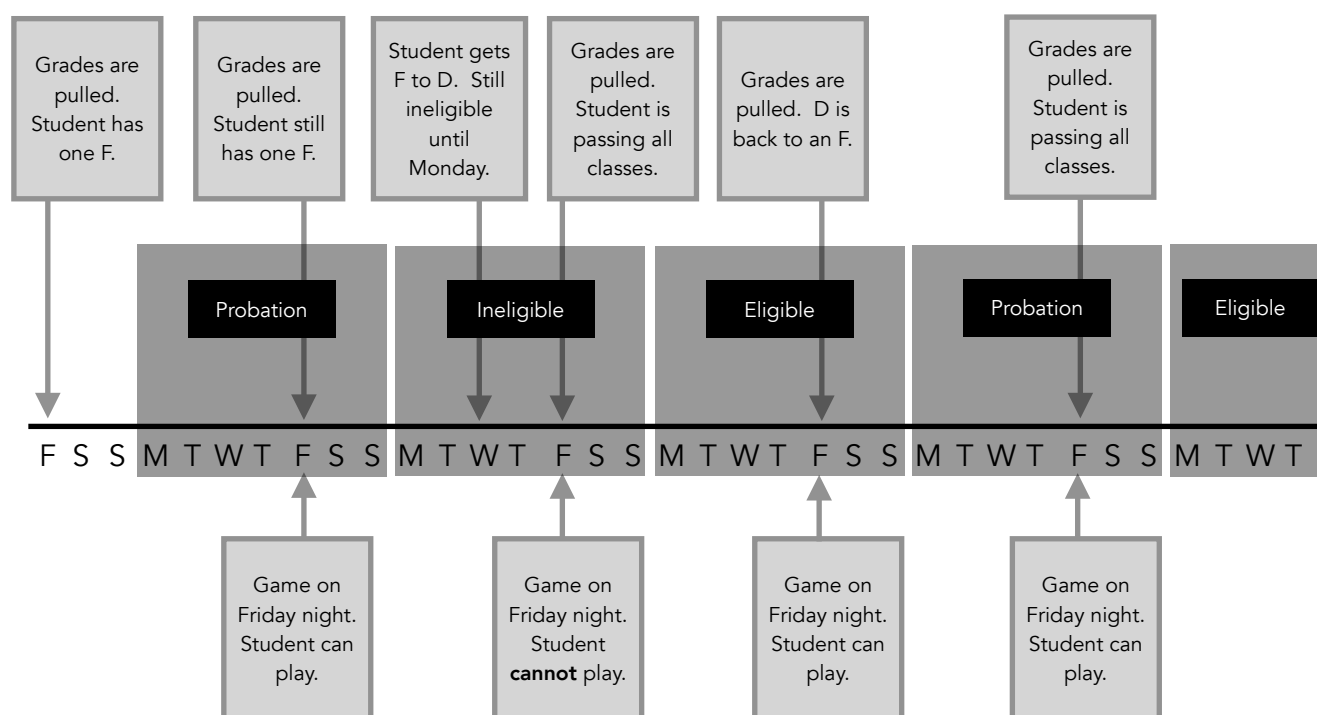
Grades are pulled. Student has one F.

Grades are pulled. Student still has one F.

Student gets F to D. Still ineligible until Monday.

Grades are pulled. Student is passing all classes.

Grades are pulled. D is back to an F.

Grades are pulled. Student is passing all classes.

Probation

Ineligible

Eligible

Probation

Eligible

F S S M T W T F S S M T W T F S S M T W T F S S M T W T F S S M T W T

Game on Friday night. Student can play.

Game on Friday night. Student **cannot** play.

Game on Friday night. Student can play.

Game on Friday night. Student can play.